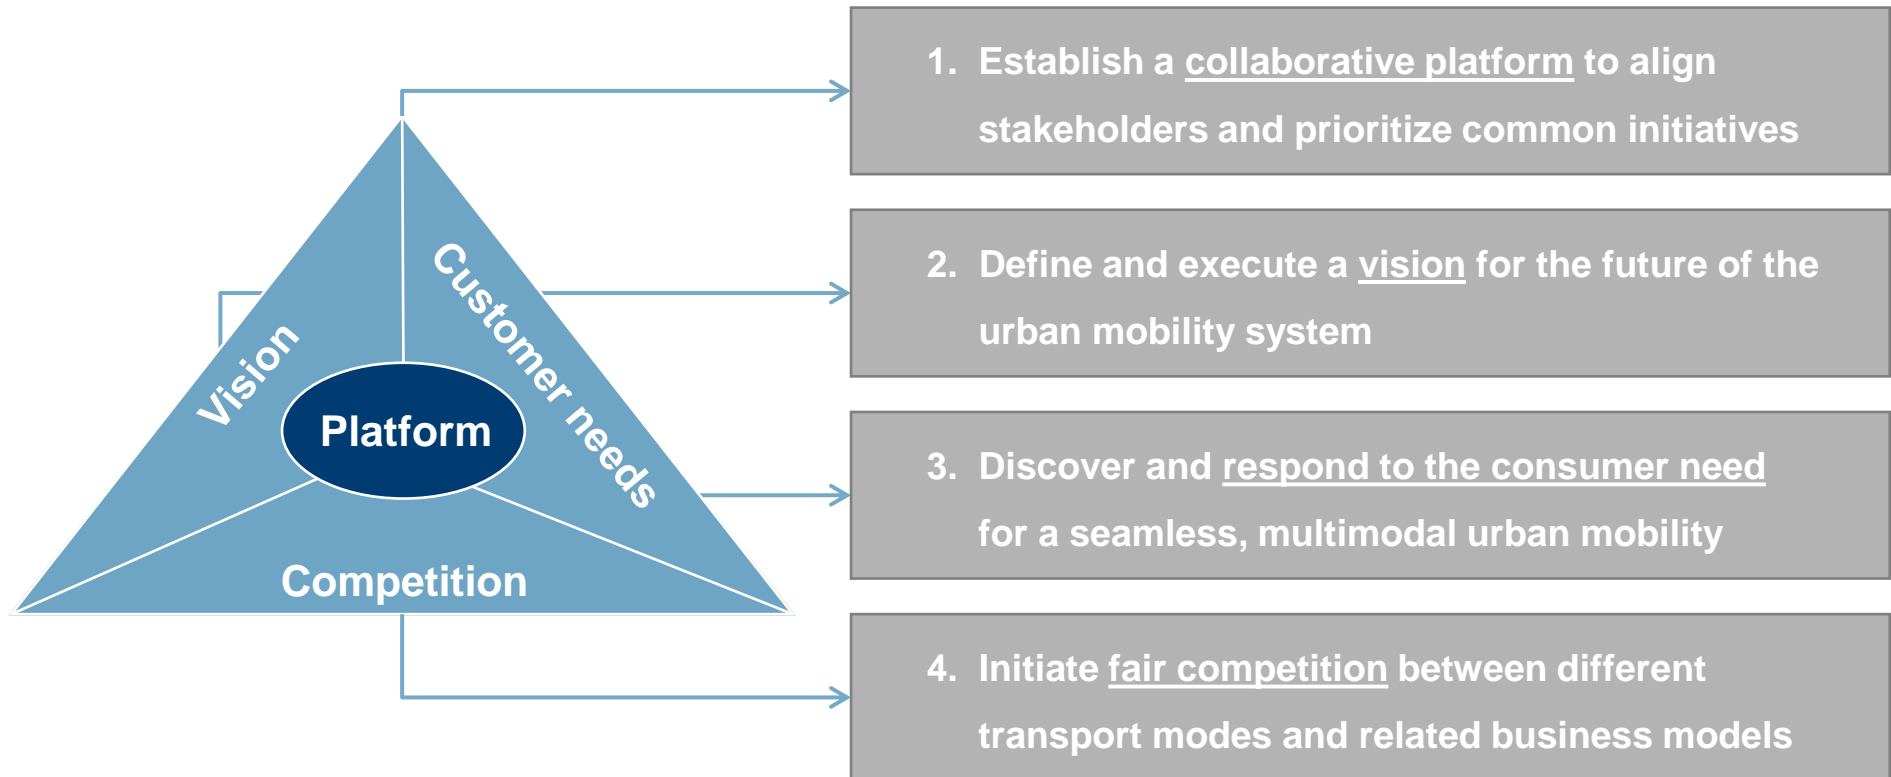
Vision

Customer needs

Platform

Competition

1. Establish a collaborative platform to align stakeholders and prioritize common initiatives

2. Define and execute a vision for the future of the urban mobility system

3. Discover and respond to the consumer need for a seamless, multimodal urban mobility

4. Initiate fair competition between different transport modes and related business models